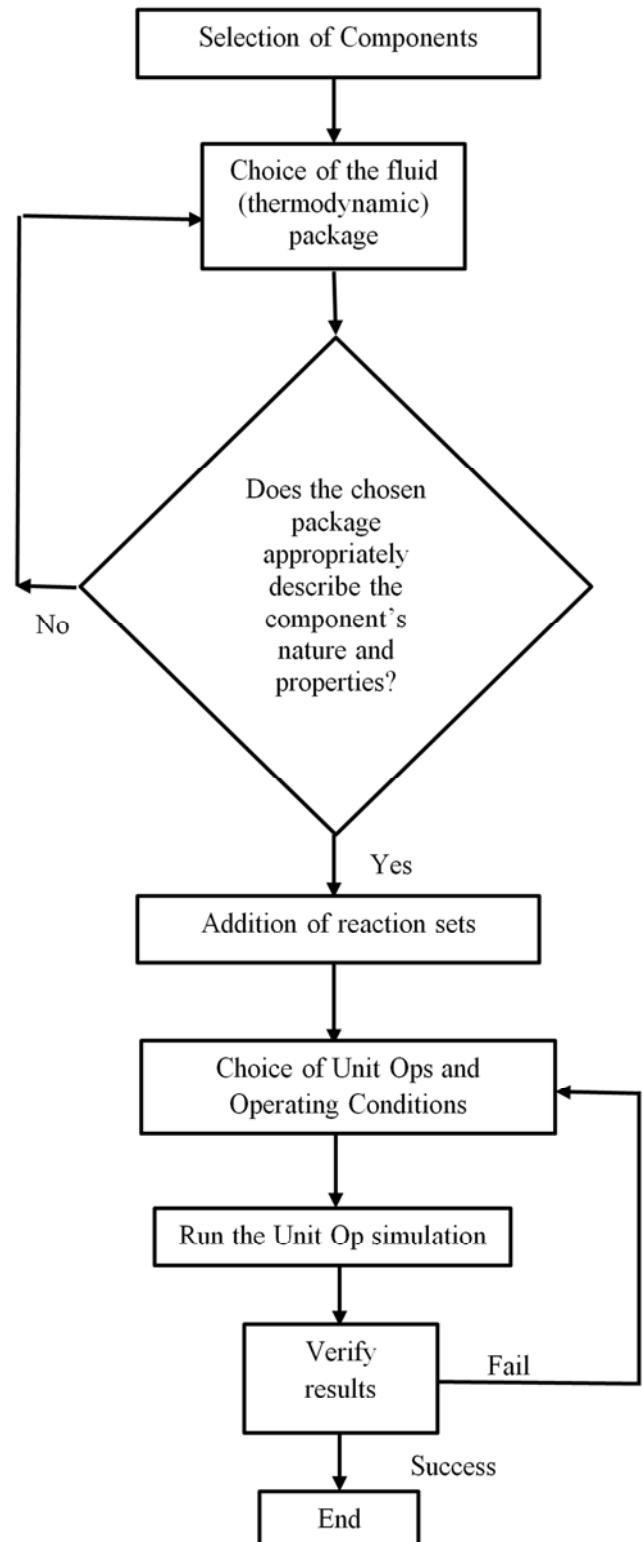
Selection of Components

Choice of the fluid (thermodynamic) package

Does the chosen package appropriately describe the component's nature and properties?

No

Yes

Addition of reaction sets

Choice of Unit Ops and Operating Conditions

Run the Unit Op simulation

Verify results

Fail

Success

End